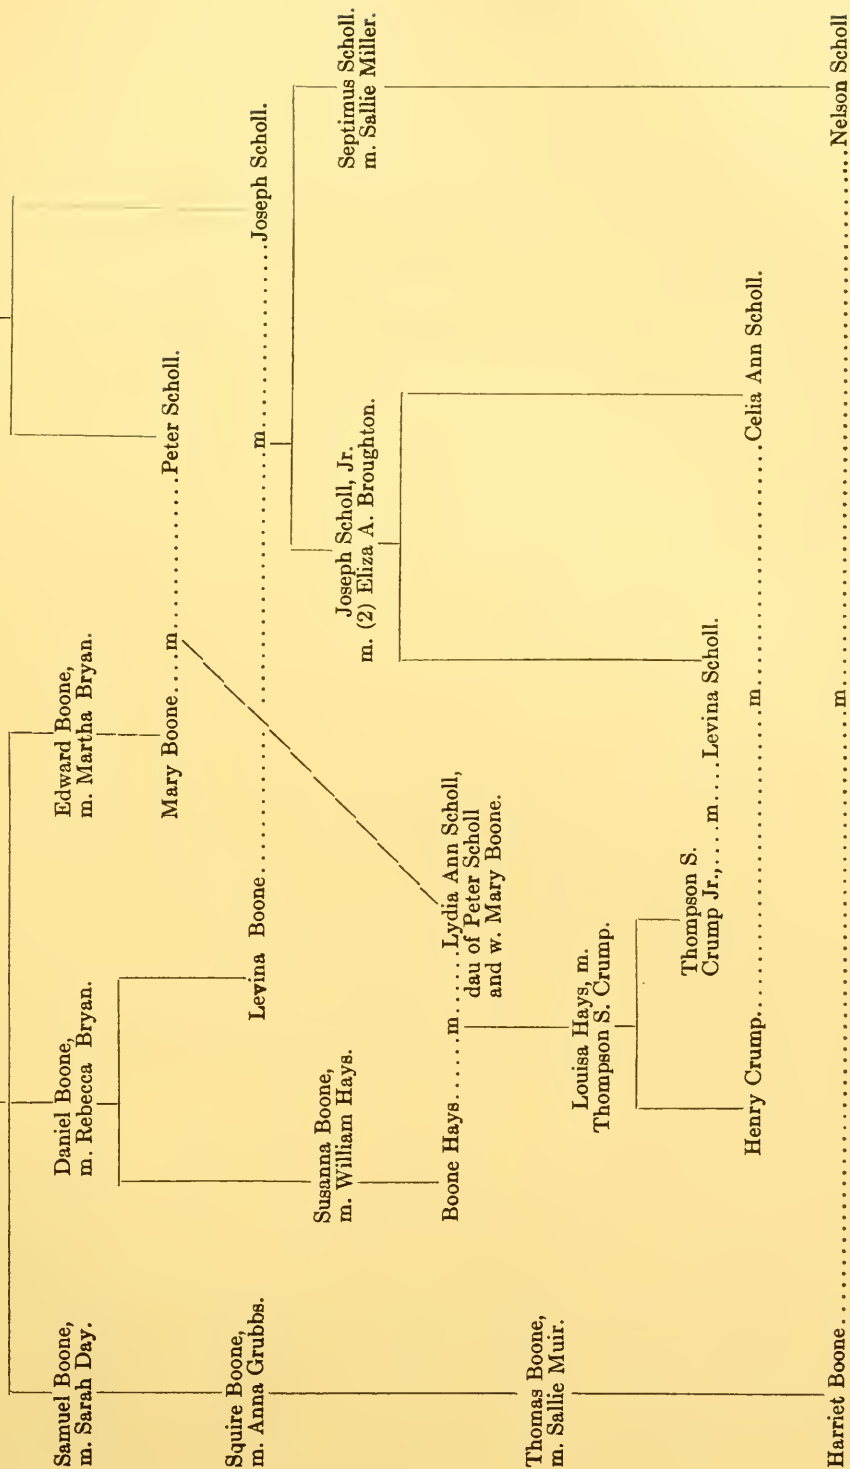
Samuel Boone, m. Sarah Day.

Squire Boone, m. Anna Grubbs.

Thomas Boone, m. Sallie Muir.

Harriet Boone.........m.........Nelson Scholl

Daniel Boone, m. Rebecca Bryan.

Susanna Boone, m. William Hays.

Levina Boone.........Joseph Scholl.

Boone Hays......m......Lydia Ann Scholl, dau of Peter Scholl and w. Mary Boone.

Louisa Hays, m. Thompson S. Crump.

Henry Crump.........m.........Celia Ann Scholl.

Thompson S. Crump Jr.,....m....Levina Scholl.

Edward Boone, m. Martha Bryan.

Mary Boone....m.........Peter Scholl.

Joseph Scholl, Jr. m. (2) Eliza A. Broughton.

Septimus Scholl. m. Sallie Miller.